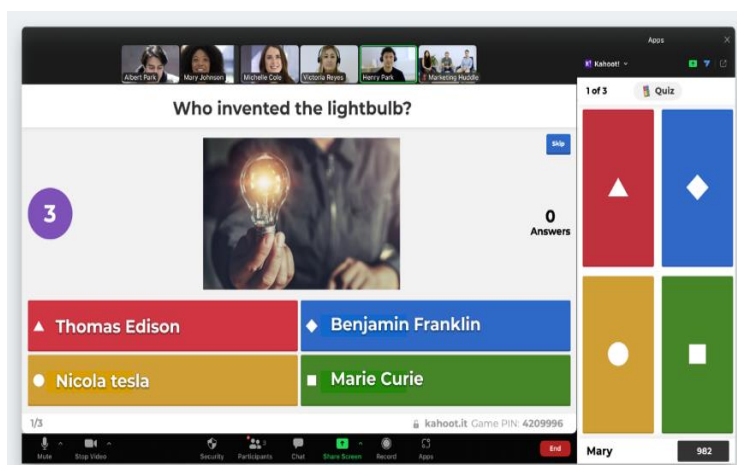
Albert Park
Mary Johnson
Michelle Cole
Victoria Reyes
Henry Park
Marketing Huddle

Apps
Kahoot!

Who invented the lightbulb?

Skip

3

0
Answers

▲ Thomas Edison
◆ Benjamin Franklin
● Nicola tesla
■ Marie Curie

1/3
kahoot.it Game PIN: 4209996

1 of 3
Quiz

Mary
982

Mute
Stop Video
Security
Participants
Chat
Share Screen
Record
Apps
End